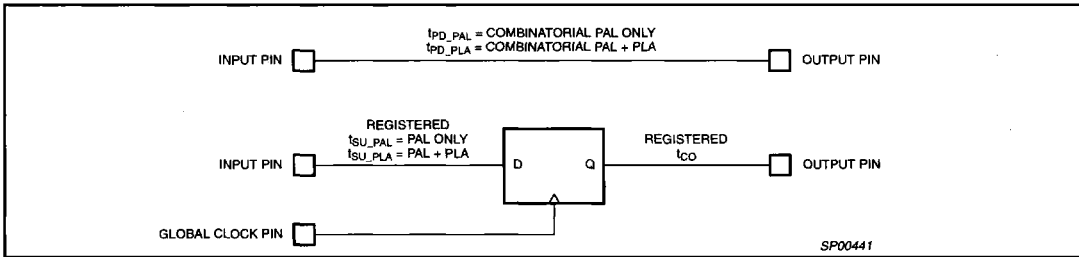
$t_{PD\_PAL}$ = COMBINATORIAL PAL ONLY
$t_{PD\_PLA}$ = COMBINATORIAL PAL + PLA

INPUT PIN

OUTPUT PIN

REGISTERED
$t_{SU\_PAL}$ = PAL ONLY
$t_{SU\_PLA}$ = PAL + PLA

INPUT PIN

D

Q

REGISTERED
$t_{CO}$

OUTPUT PIN

GLOBAL CLOCK PIN

SP00441